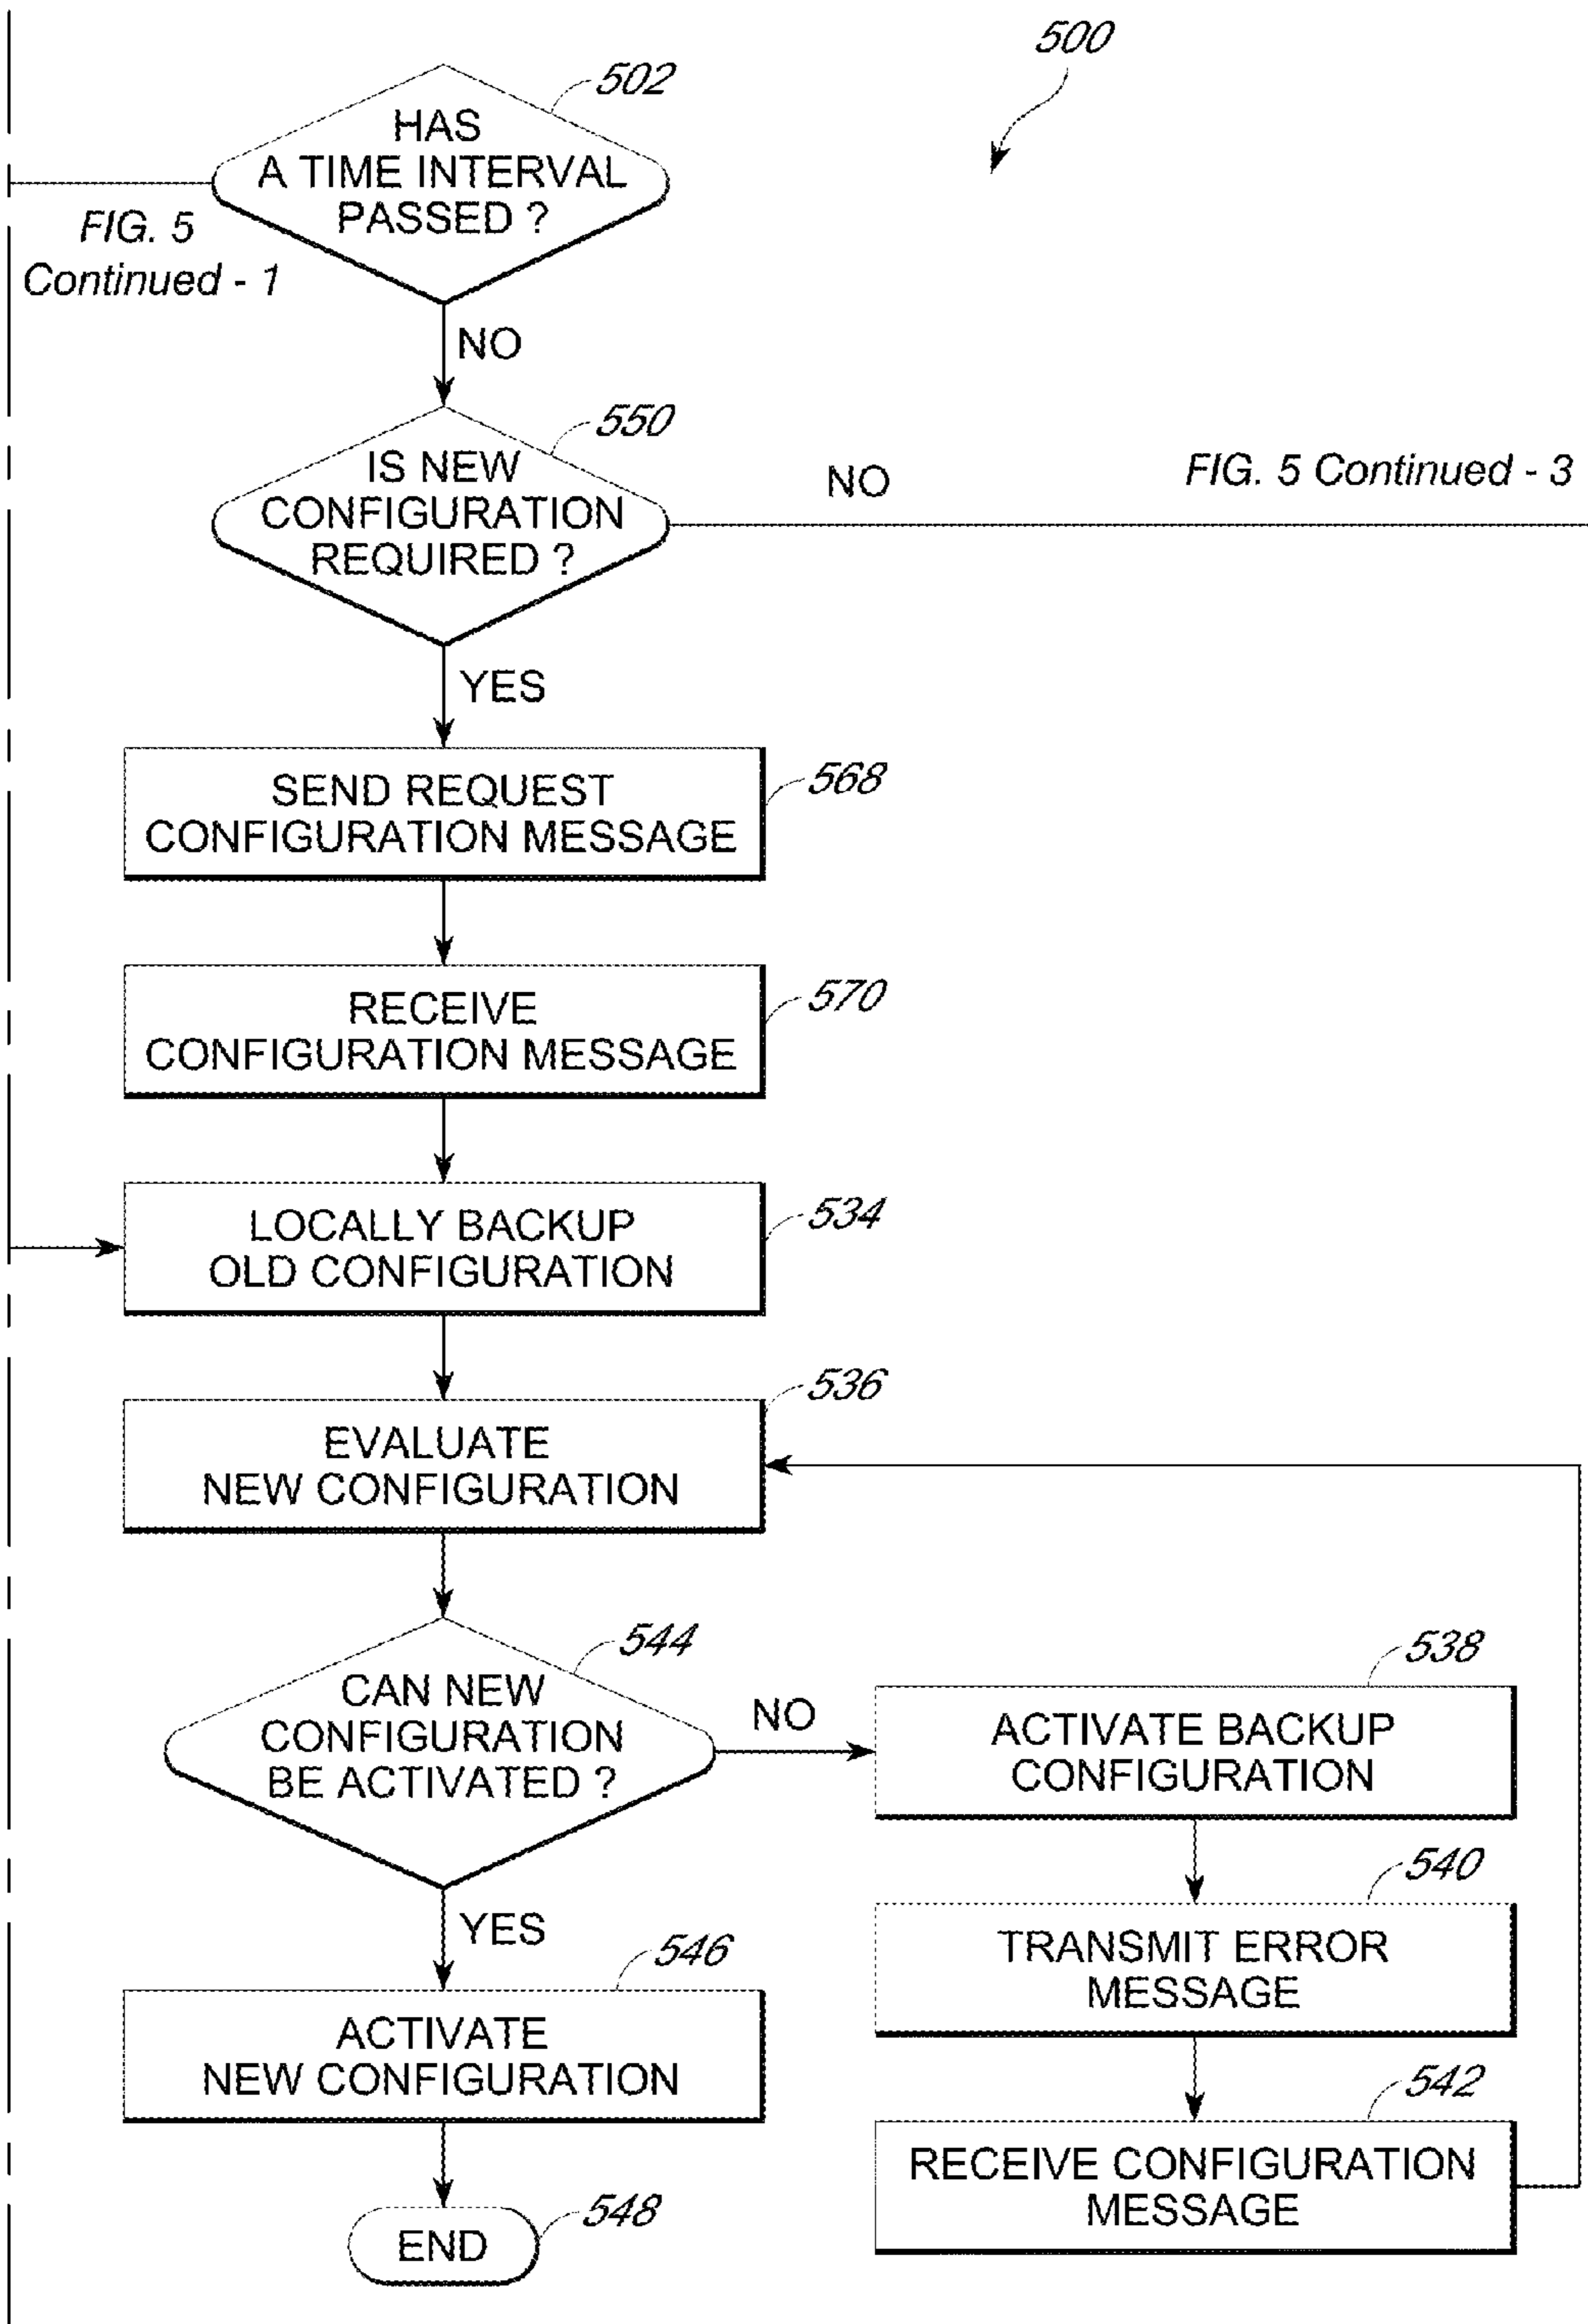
500

502

HAS A TIME INTERVAL PASSED ?

FIG. 5 Continued - 1

NO

550

IS NEW CONFIGURATION REQUIRED ?

NO

FIG. 5 Continued - 3

YES

SEND REQUEST CONFIGURATION MESSAGE

568

RECEIVE CONFIGURATION MESSAGE

570

LOCALLY BACKUP OLD CONFIGURATION

534

536

EVALUATE NEW CONFIGURATION

544

CAN NEW CONFIGURATION BE ACTIVATED ?

NO

538

ACTIVATE BACKUP CONFIGURATION

540

TRANSMIT ERROR MESSAGE

YES

546

ACTIVATE NEW CONFIGURATION

542

RECEIVE CONFIGURATION MESSAGE

END

548